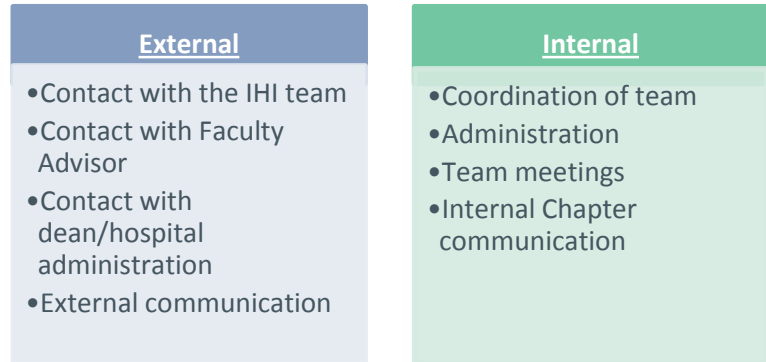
External

- Contact with the IHI team
- Contact with Faculty Advisor
- Contact with dean/hospital administration
- External communication

Internal

- Coordination of team
- Administration
- Team meetings
- Internal Chapter communication